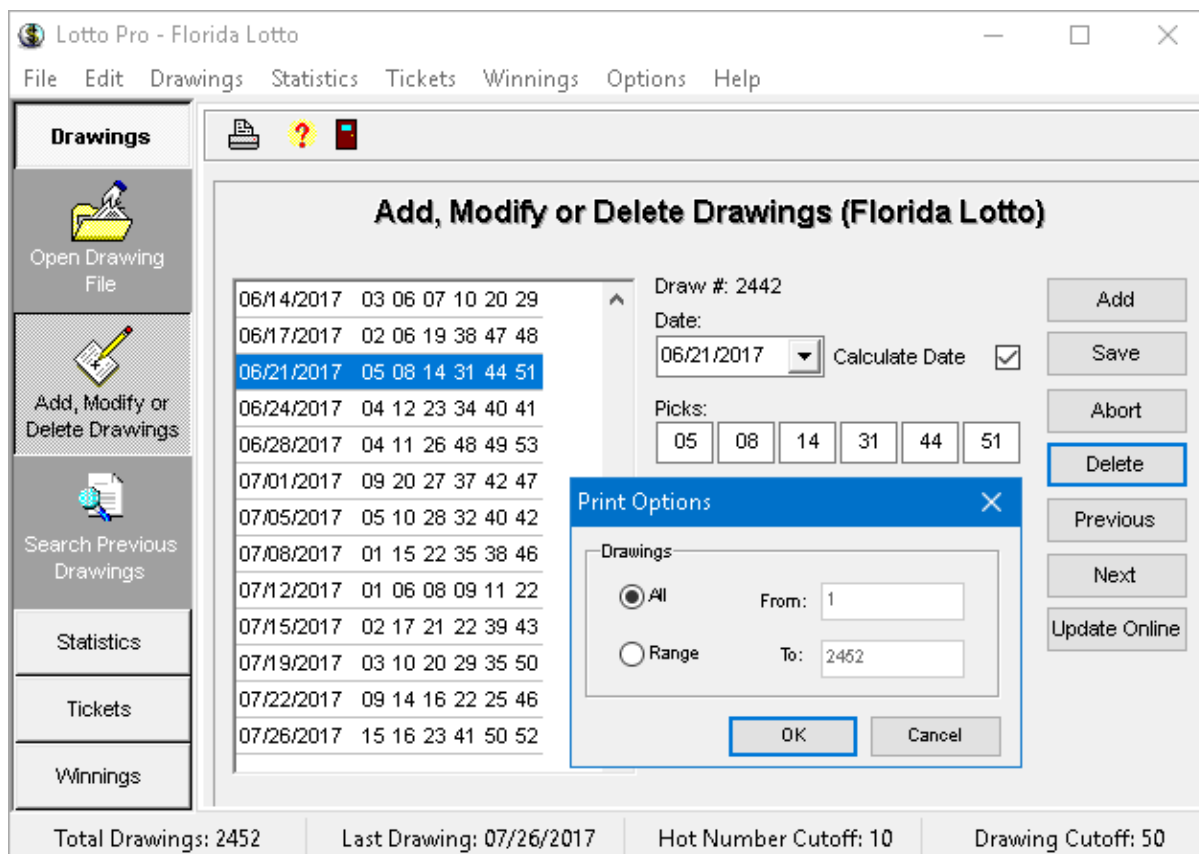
Lotto Pro - Florida Lotto

File Edit Drawings Statistics Tickets Winnings Options Help

Drawings

Open Drawing File

Add, Modify or Delete Drawings

Search Previous Drawings

Statistics

Tickets

Winnings

Add, Modify or Delete Drawings (Florida Lotto)

06/14/2017 03 06 07 10 20 29
06/17/2017 02 06 19 38 47 48
06/21/2017 05 08 14 31 44 51
06/24/2017 04 12 23 34 40 41
06/28/2017 04 11 26 48 49 53
07/01/2017 09 20 27 37 42 47
07/05/2017 05 10 28 32 40 42
07/08/2017 01 15 22 35 38 46
07/12/2017 01 06 08 09 11 22
07/15/2017 02 17 21 22 39 43
07/19/2017 03 10 20 29 35 50
07/22/2017 09 14 16 22 25 46
07/26/2017 15 16 23 41 50 52

Draw #: 2442
Date:
06/21/2017
Calculate Date
Picks:
05 08 14 31 44 51

Add
Save
Abort
Delete
Previous
Next
Update Online

Print Options
Drawings
All
From: 1
Range
To: 2452
OK
Cancel

Total Drawings: 2452 Last Drawing: 07/26/2017 Hot Number Cutoff: 10 Drawing Cutoff: 50